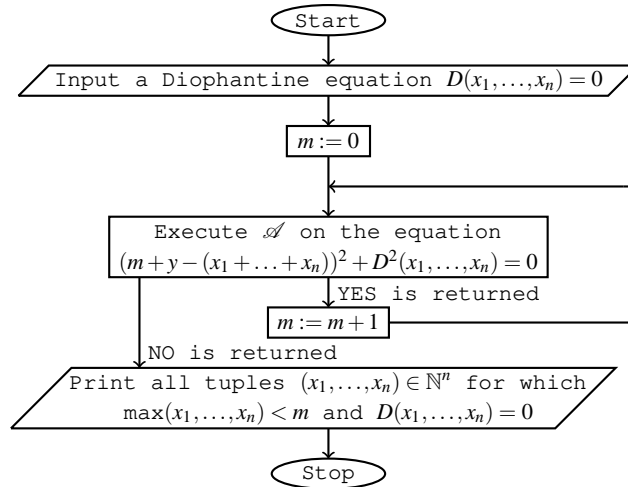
Start

Input a Diophantine equation $D(x_1,\ldots,x_n)=0$

$m:=0$

Execute $\mathscr{A}$ on the equation $(m+y-(x_1+\ldots+x_n))^2+D^2(x_1,\ldots,x_n)=0$

YES is returned

$m:=m+1$

NO is returned

Print all tuples $(x_1,\ldots,x_n)\in\mathbb{N}^n$ for which $\max(x_1,\ldots,x_n)<m$ and $D(x_1,\ldots,x_n)=0$

Stop